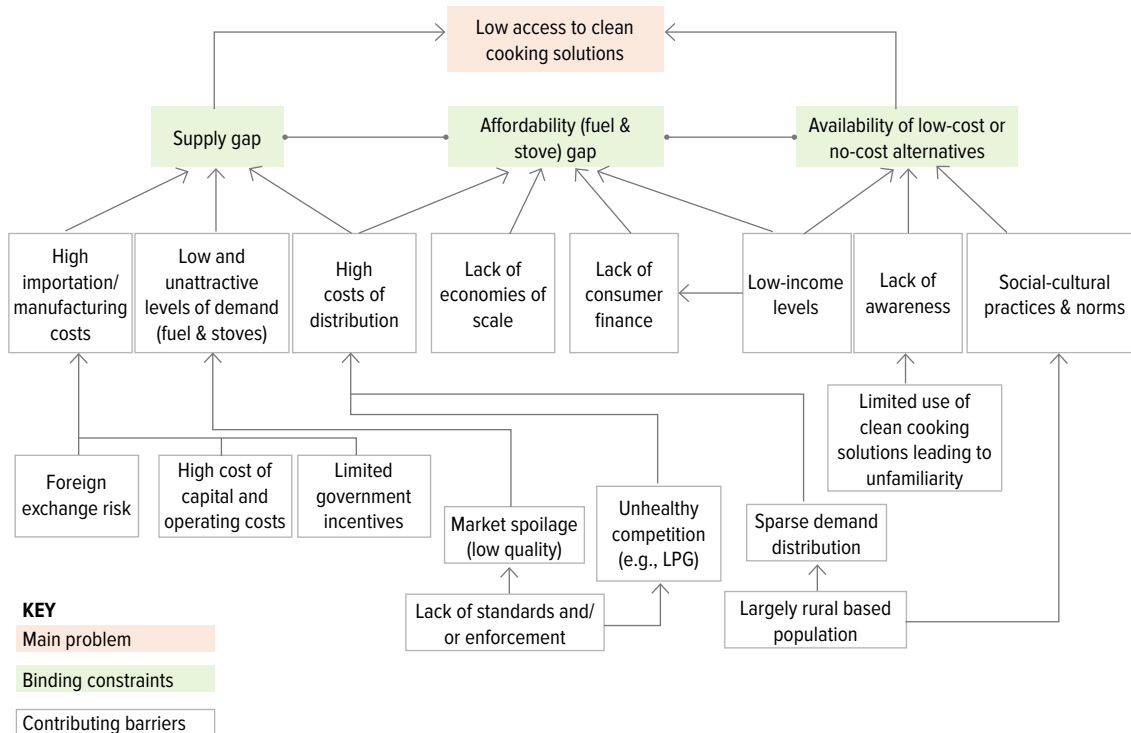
Low access to clean cooking solutions

Supply gap

Affordability (fuel & stove) gap

Availability of low-cost or no-cost alternatives

High importation/ manufacturing costs

Low and unattractive levels of demand (fuel & stoves)

High costs of distribution

Lack of economies of scale

Lack of consumer finance

Low-income levels

Lack of awareness

Social-cultural practices & norms

Limited use of clean cooking solutions leading to unfamiliarity

Foreign exchange risk

High cost of capital and operating costs

Limited government incentives

Market spoilage (low quality)

Unhealthy competition (e.g., LPG)

Sparse demand distribution

Lack of standards and/ or enforcement

Largely rural based population

KEY
Main problem
Binding constraints
Contributing barriers